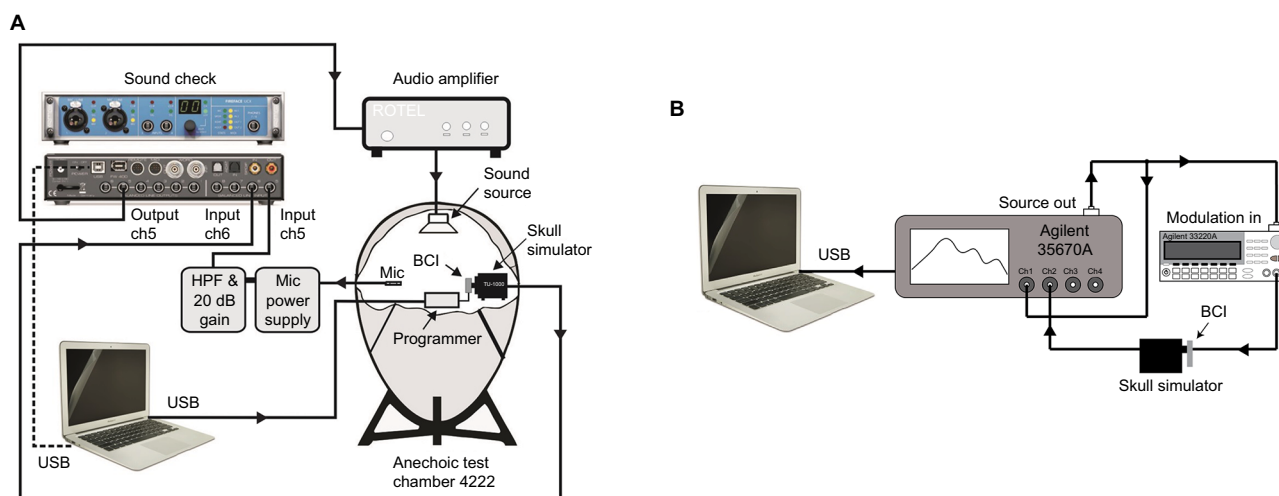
A

Sound check

Audio amplifier

ROTEL

Sound source

Output ch5

Input ch6

Input ch5

Skull simulator

BCI

Mic

TU-1000

HPF & 20 dB gain

Mic power supply

Programmer

USB

USB

Anechoic test chamber 4222

B

Source out

Modulation in

Agilent 35670A

Agilent 33220A

USB

Ch1 Ch2 Ch3 Ch4

BCI

Skull simulator